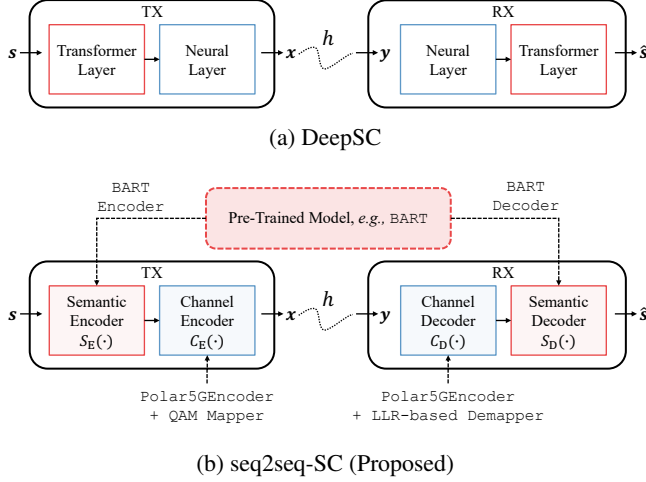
TX

$\boldsymbol{s}$

Transformer Layer

Neural Layer

$\boldsymbol{x}$

$h$

RX

$\boldsymbol{y}$

Neural Layer

Transformer Layer

$\hat{\boldsymbol{s}}$

(a) DeepSC

BART Encoder

Pre-Trained Model, *e.g.*, BART

BART Decoder

TX

$\boldsymbol{s}$

Semantic Encoder $S_{\mathrm{E}}(\cdot)$

Channel Encoder $C_{\mathrm{E}}(\cdot)$

$\boldsymbol{x}$

$h$

RX

$\boldsymbol{y}$

Channel Decoder $C_{\mathrm{D}}(\cdot)$

Semantic Decoder $S_{\mathrm{D}}(\cdot)$

$\hat{\boldsymbol{s}}$

Polar5GEncoder + QAM Mapper

Polar5GEncoder + LLR-based Demapper

(b) seq2seq-SC (Proposed)